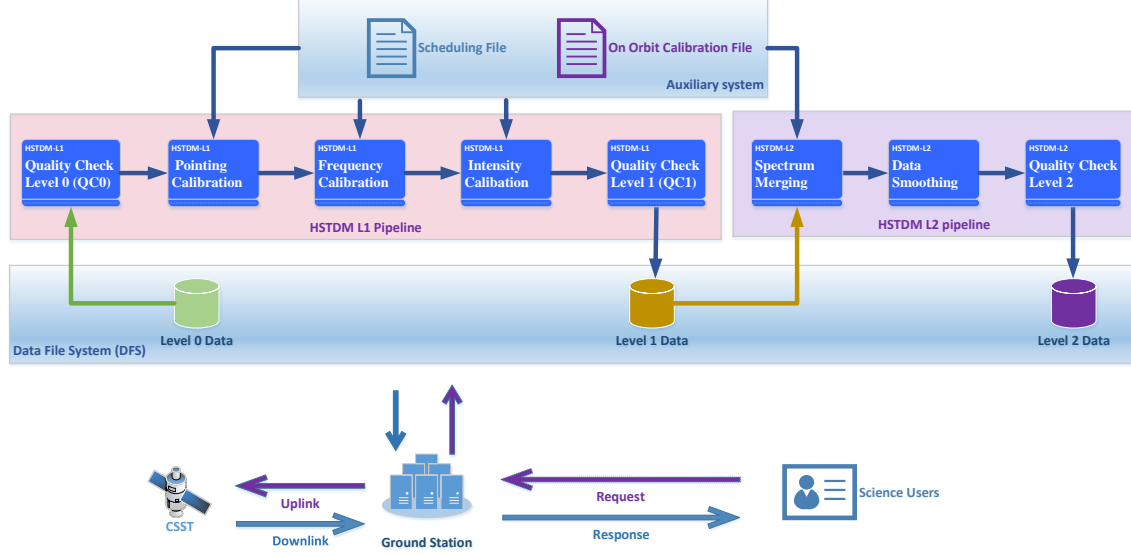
Scheduling File

On Orbit Calibration File

Auxiliary system

HSTDM-L1
Quality Check Level 0 (QC0)

HSTDM-L1
Pointing Calibration

HSTDM-L1
Frequency Calibration

HSTDM-L1
Intensity Calibation

HSTDM-L1
Quality Check Level 1 (QC1)

HSTDM L1 Pipeline

HSTDM-L2
Spectrum Merging

HSTDM-L2
Data Smoothing

HSTDM-L2
Quality Check Level 2

HSTDM L2 pipeline

Level 0 Data

Level 1 Data

Level 2 Data

Data File System (DFS)

CSST

Uplink

Downlink

Ground Station

Request

Response

Science Users